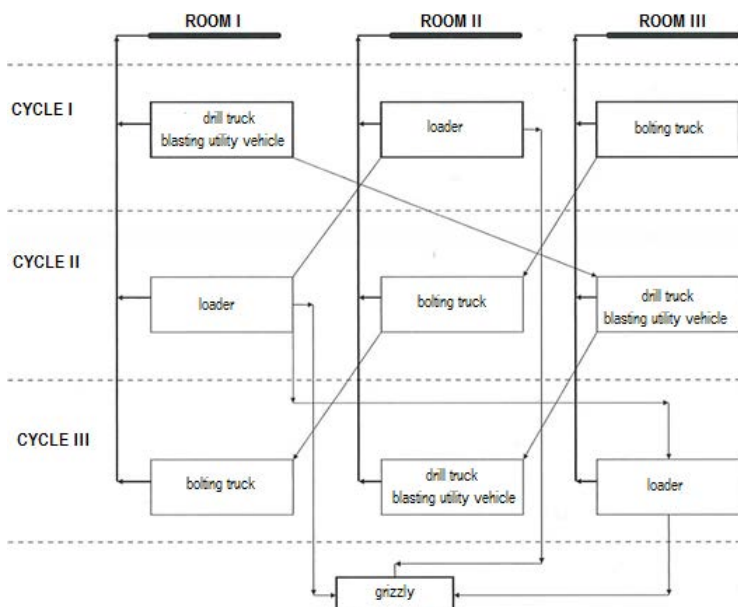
ROOM I

ROOM II

ROOM III

CYCLE I

drill truck
blasting utility vehicle

loader

bolting truck

CYCLE II

loader

bolting truck

drill truck
blasting utility vehicle

CYCLE III

bolting truck

drill truck
blasting utility vehicle

loader

grizzly